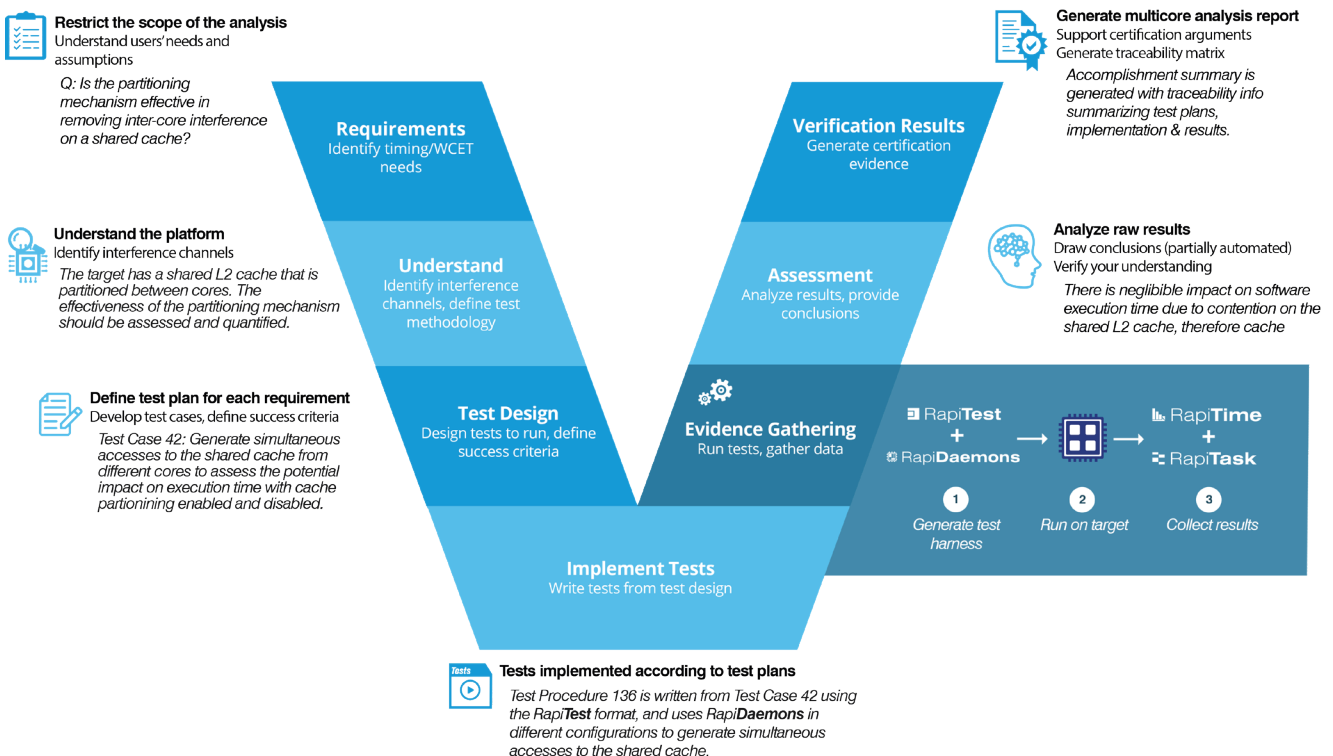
Restrict the scope of the analysis
Understand users' needs and assumptions

Q: Is the partitioning mechanism effective in removing inter-core interference on a shared cache?

Requirements
Identify timing/WCET needs

Understand the platform
Identify interference channels

The target has a shared L2 cache that is partitioned between cores. The effectiveness of the partitioning mechanism should be assessed and quantified.

Understand
Identify interference channels, define test methodology

Define test plan for each requirement
Develop test cases, define success criteria

Test Case 42: Generate simultaneous accesses to the shared cache from different cores to assess the potential impact on execution time with cache partitionining enabled and disabled.

Test Design
Design tests to run, define success criteria

Implement Tests
Write tests from test design

Tests
Tests implemented according to test plans

Test Procedure 136 is written from Test Case 42 using the RapiTest format, and uses RapiDaemons in different configurations to generate simultaneous accesses to the shared cache.

Generate multicore analysis report
Support certification arguments
Generate traceability matrix

Accomplishment summary is generated with traceability info summarizing test plans, implementation & results.

Verification Results
Generate certification evidence

Analyze raw results
Draw conclusions (partially automated)
Verify your understanding

There is negligible impact on software execution time due to contention on the shared L2 cache, therefore cache

Assessment
Analyze results, provide conclusions

Evidence Gathering
Run tests, gather data

RapiTest
+
RapiDaemons

RapiTime
+
RapiTask

1
Generate test harness

2
Run on target

3
Collect results